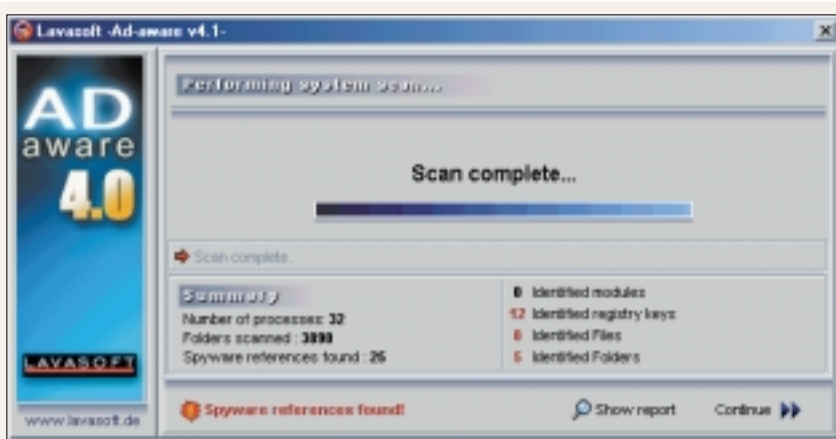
Lavasoft -Ad-aware v4.1-

AD aware 4.0

LAVASOFT

www.lavasoft.de

Performing system scan...

Scan complete...

Scan complete.

Summary

Number of processes: 32

Folders scanned : 3890

Spyware references found : 25

0 Identified modules

12 Identified registry keys

8 Identified Files

5 Identified Folders

Spyware references found!

Show report

Continue